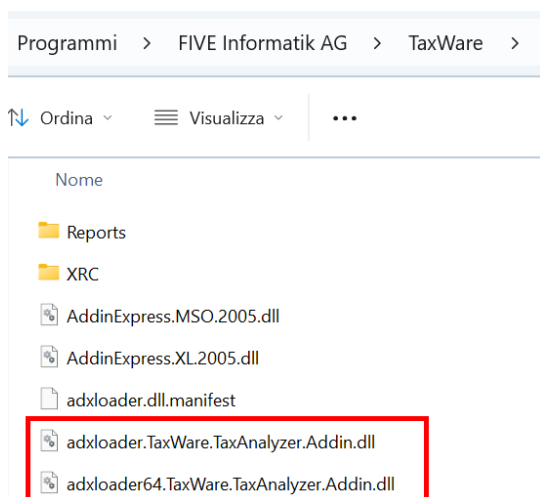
Programmi > FIVE Informatik AG > TaxWare >

Ordina Visualizza ...

Nome

Reports
XRC
AddinExpress.MSO.2005.dll
AddinExpress.XL.2005.dll
adxloader.dll.manifest
adxloader.TaxWare.TaxAnalyzer.Addin.dll
adxloader64.TaxWare.TaxAnalyzer.Addin.dll